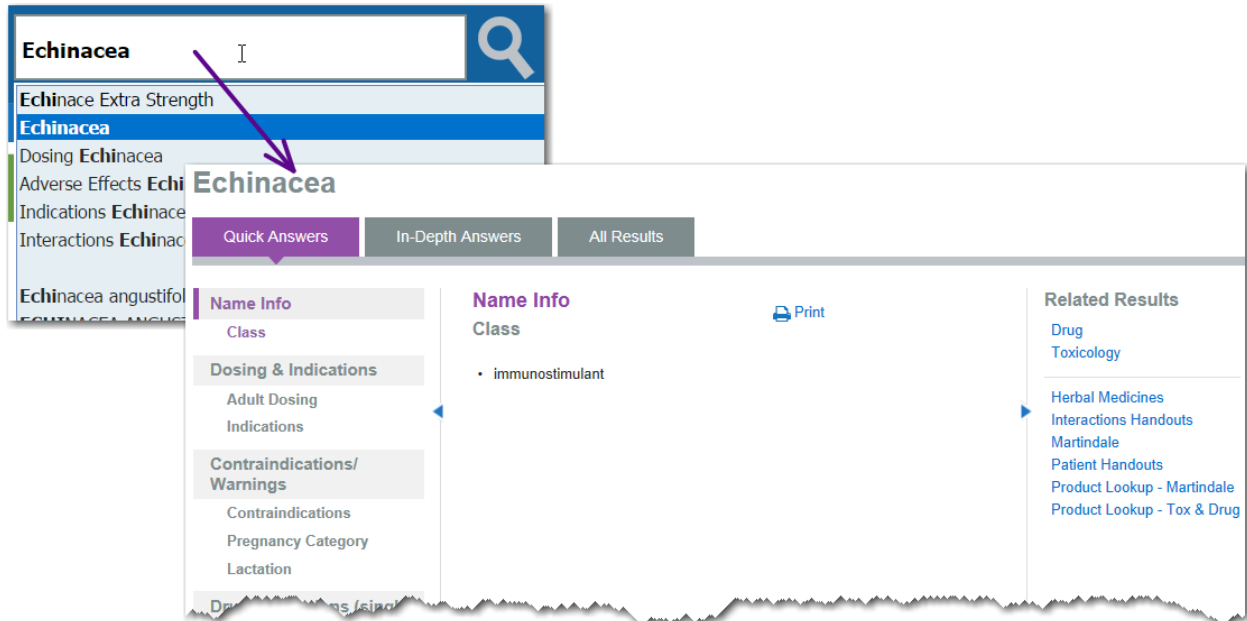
Echinacea

Echinace Extra Strength
Echinacea
Dosing Echinacea
Adverse Effects Echi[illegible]
Indications Echinace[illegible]
Interactions Echinac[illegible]

Echinacea angustifol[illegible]
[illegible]

Echinacea

Quick Answers
In-Depth Answers
All Results

Name Info
Class
Dosing & Indications
Adult Dosing
Indications
Contraindications/ Warnings
Contraindications
Pregnancy Category
Lactation
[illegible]

Name Info
Class
Print
• immunostimulant

Related Results
Drug
Toxicology
Herbal Medicines
Interactions Handouts
Martindale
Patient Handouts
Product Lookup - Martindale
Product Lookup - Tox & Drug